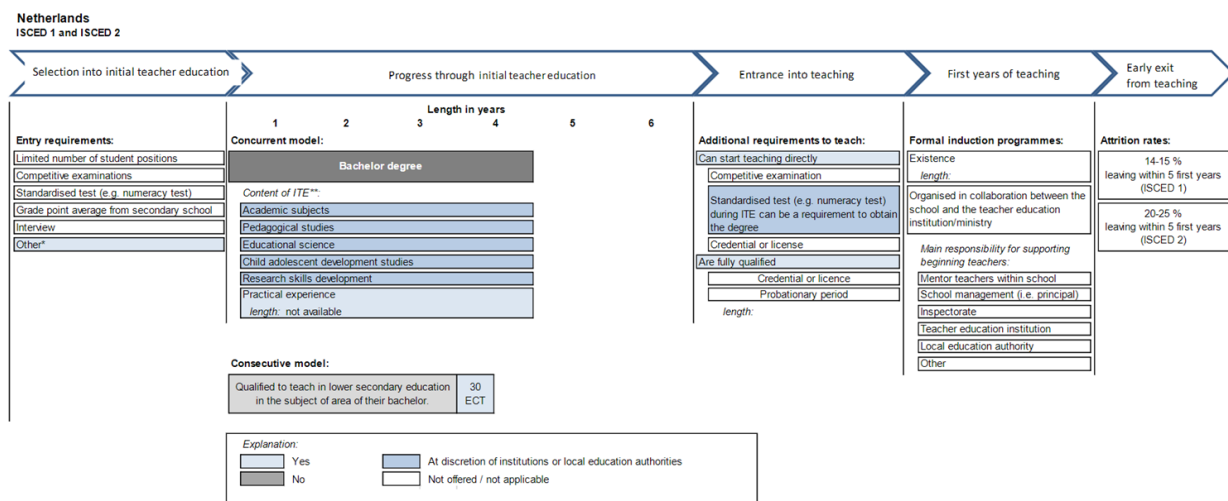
Netherlands
ISCED 1 and ISCED 2

Selection into initial teacher education

Progress through initial teacher education

Entrance into teaching

First years of teaching

Early exit from teaching

Entry requirements:
Limited number of student positions
Competitive examinations
Standardised test (e.g. numeracy test)
Grade point average from secondary school
Interview
Other*

Length in years
1 2 3 4 5 6

Concurrent model:
Bachelor degree

Content of ITE**:
Academic subjects
Pedagogical studies
Educational science
Child adolescent development studies
Research skills development
Practical experience
length: not available

Consecutive model:

| Qualified to teach in lower secondary education in the subject of area of their bachelor. | 30 ECT |
|---|---|

Additional requirements to teach:
Can start teaching directly
Competitive examination
Standardised test (e.g. numeracy test) during ITE can be a requirement to obtain the degree
Credential or license
Are fully qualified
Credential or licence
Probationary period
length:

Formal induction programmes:
Existence
length:
Organised in collaboration between the school and the teacher education institution/ministry
Main responsibility for supporting beginning teachers:
Mentor teachers within school
School management (i.e. principal)
Inspectorate
Teacher education institution
Local education authority
Other

Attrition rates:
14-15 % leaving within 5 first years (ISCED 1)
20-25 % leaving within 5 first years (ISCED 2)

Explanation:
Yes
No
At discretion of institutions or local education authorities
Not offered / not applicable